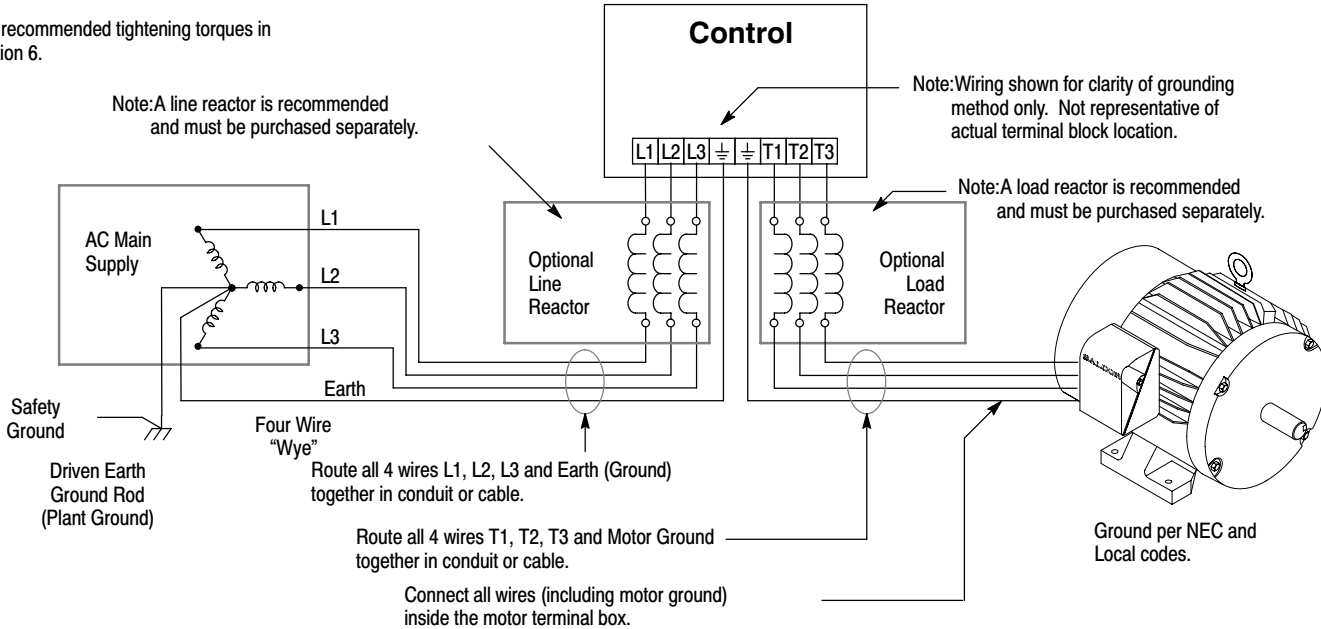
recommended tightening torques in ion 6.

Control

Note:Wiring shown for clarity of grounding method only. Not representative of actual terminal block location.

Note:A line reactor is recommended and must be purchased separately.

L1 L2 L3 ⏚ ⏚ T1 T2 T3

Note:A load reactor is recommended and must be purchased separately.

AC Main Supply

L1

L2

L3

Earth

Optional Line Reactor

Optional Load Reactor

BALDOR

Safety Ground

Driven Earth Ground Rod (Plant Ground)

Four Wire "Wye"

Route all 4 wires L1, L2, L3 and Earth (Ground) together in conduit or cable.

Route all 4 wires T1, T2, T3 and Motor Ground together in conduit or cable.

Connect all wires (including motor ground) inside the motor terminal box.

Ground per NEC and Local codes.